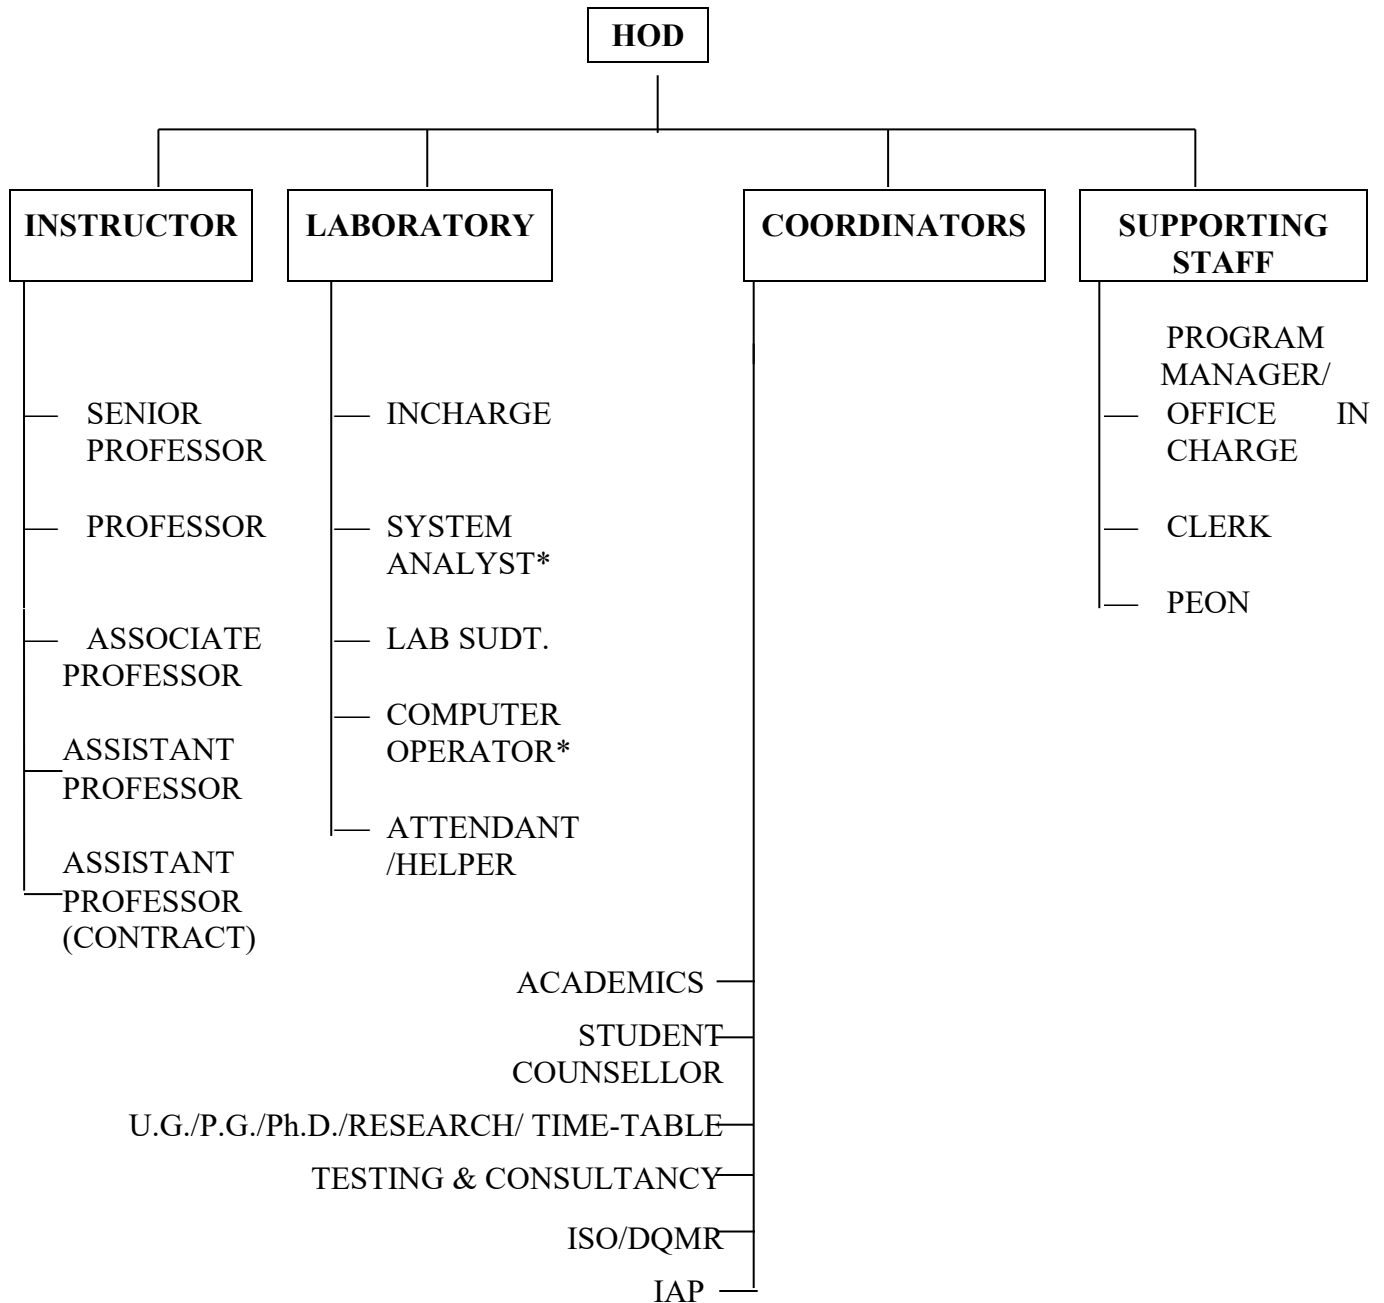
HOD

INSTRUCTOR

LABORATORY

COORDINATORS

SUPPORTING STAFF

SENIOR PROFESSOR

PROFESSOR

ASSOCIATE PROFESSOR

ASSISTANT PROFESSOR

ASSISTANT PROFESSOR (CONTRACT)

INCHARGE

SYSTEM ANALYST*

LAB SUDT.

COMPUTER OPERATOR*

ATTENDANT /HELPER

PROGRAM MANAGER/ OFFICE IN CHARGE

CLERK

PEON

ACADEMICS

STUDENT COUNSELLOR

U.G./P.G./Ph.D./RESEARCH/ TIME-TABLE

TESTING & CONSULTANCY

ISO/DQMR

IAP